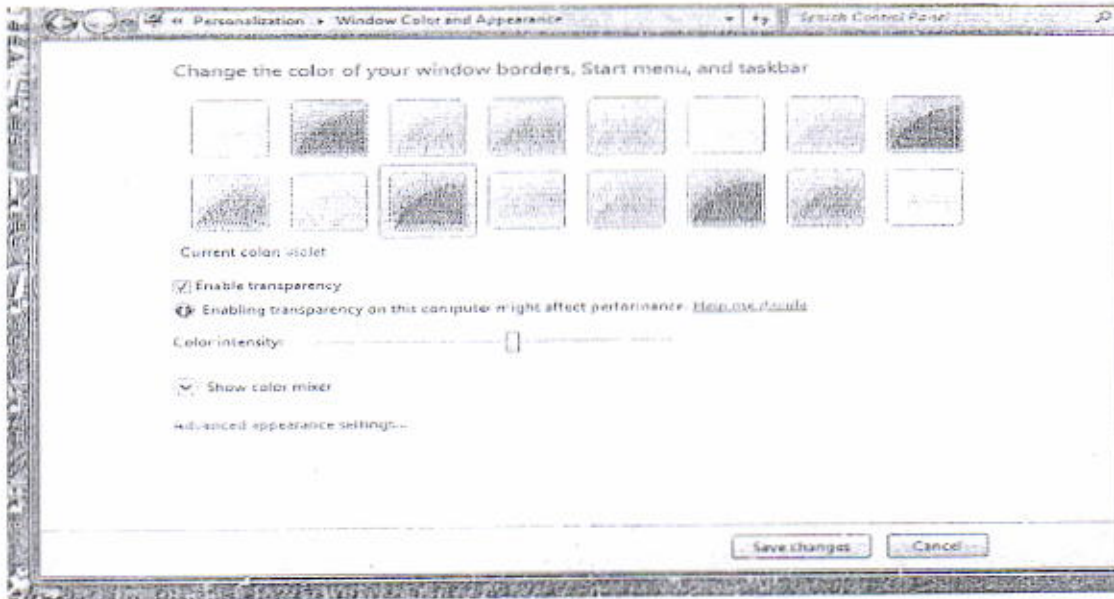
« Personalization ▸ Window Color and Appearance

Search Control Panel

Change the color of your window borders, Start menu, and taskbar

Current color: Violet

Enable transparency

Enabling transparency on this computer might affect performance. Help me decide

Color intensity:

Show color mixer

Advanced appearance settings...

Save changes

Cancel